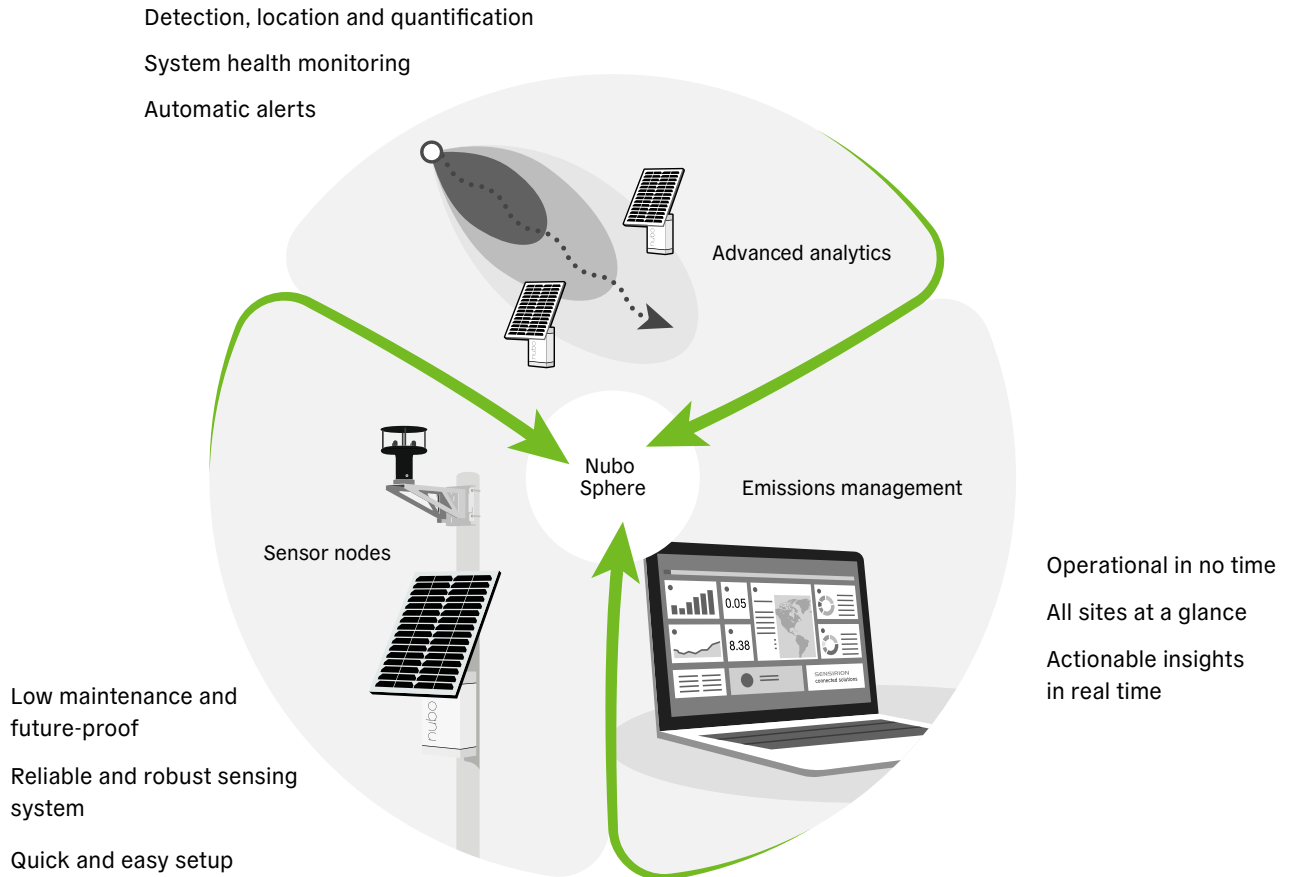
Detection, location and quantification

System health monitoring

Automatic alerts

Advanced analytics

Nubo Sphere

Emissions management

Sensor nodes

0.05

8.38

SENSIRION connected solutions

nubo

Operational in no time

All sites at a glance

Actionable insights in real time

Low maintenance and future-proof

Reliable and robust sensing system

Quick and easy setup